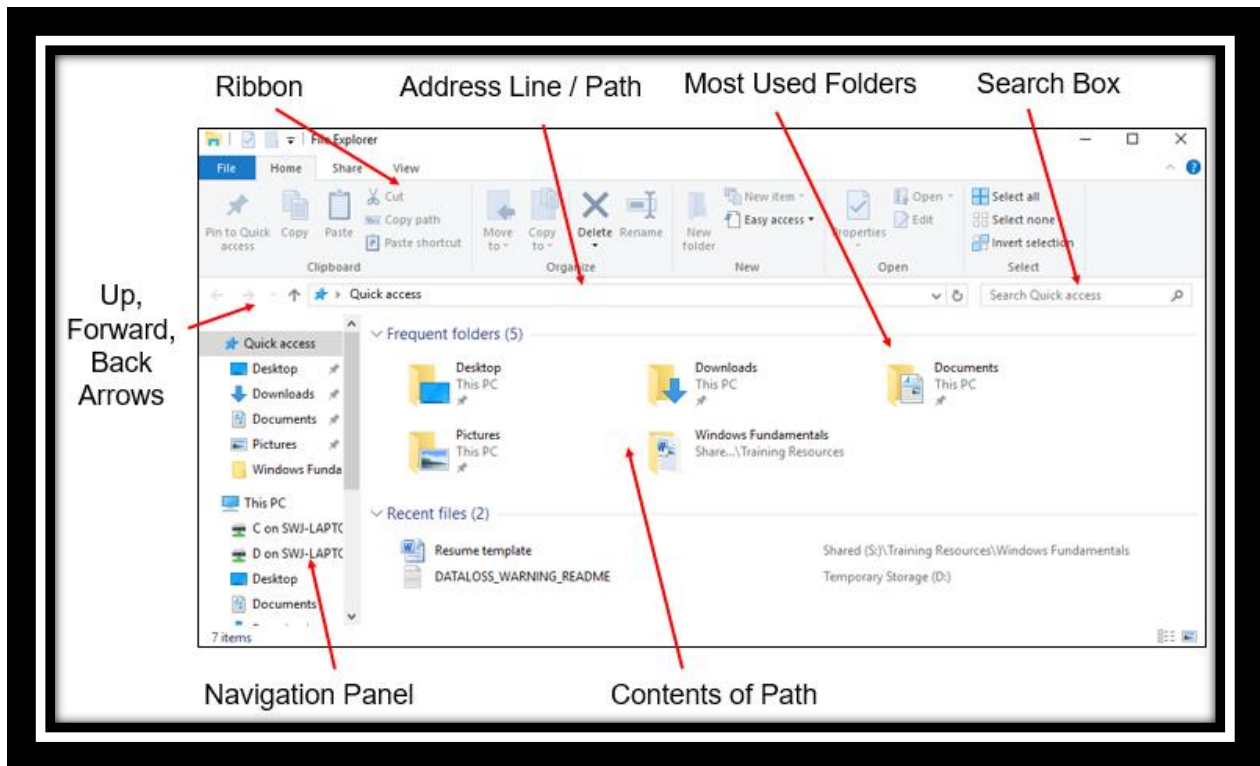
Ribbon

Address Line / Path

Most Used Folders

Search Box

File Explorer

File Home Share View

Pin to Quick access Copy Paste Cut Copy path Paste shortcut

Clipboard

Move to Copy to Delete Rename

Organize

New folder New item Easy access

New

Properties Open Edit

Open

Select all Select none Invert selection

Select

Up, Forward, Back Arrows

Quick access

Search Quick access

Quick access
Desktop
Downloads
Documents
Pictures
Windows Funda
This PC
C on SWJ-LAPTC
D on SWJ-LAPTC
Desktop
Documents

Frequent folders (5)

Desktop
This PC

Downloads
This PC

Documents
This PC

Pictures
This PC

Windows Fundamentals
Share...\Training Resources

Recent files (2)

Resume template Shared (S:)\Training Resources\Windows Fundamentals

DATALOSS_WARNING_README Temporary Storage (D:)

7 items

Navigation Panel

Contents of Path